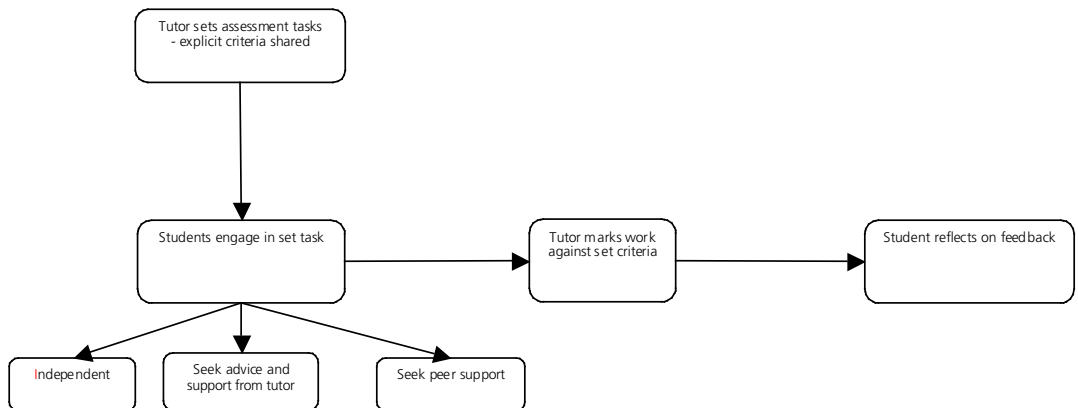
Tutor sets assessment tasks - explicit criteria shared

Students engage in set task

Tutor marks work against set criteria

Student reflects on feedback

Independent

Seek advice and support from tutor

Seek peer support